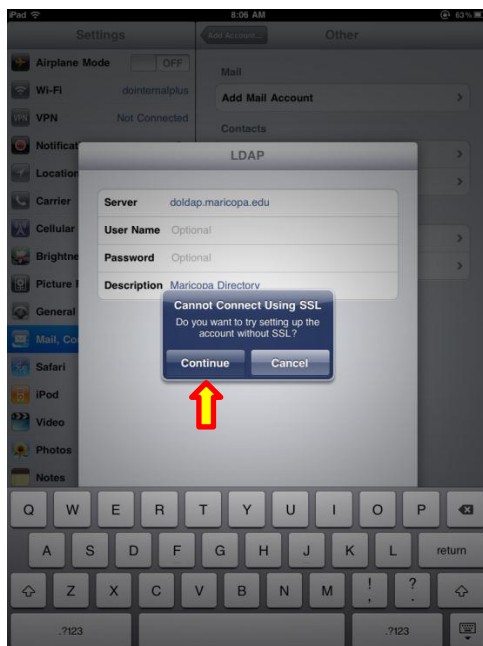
iPad
8:06 AM
63%

Settings
Airplane Mode
OFF
Wi-Fi
dointernalplus
VPN
Not Connected
Notificat
Location
Carrier
Cellular
Brightne
Picture F
General
Mail, Co
Safari
iPod
Video
Photos
Notes

Add Account...
Other
Mail
Add Mail Account
Contacts

LDAP
Server
doldap.maricopa.edu
User Name
Optional
Password
Optional
Description
Maricopa Directory

Cannot Connect Using SSL
Do you want to try setting up the account without SSL?
Continue
Cancel

Q W E R T Y U I O P
A S D F G H J K L
return
Z X C V B N M ! ?
.?123
.?123